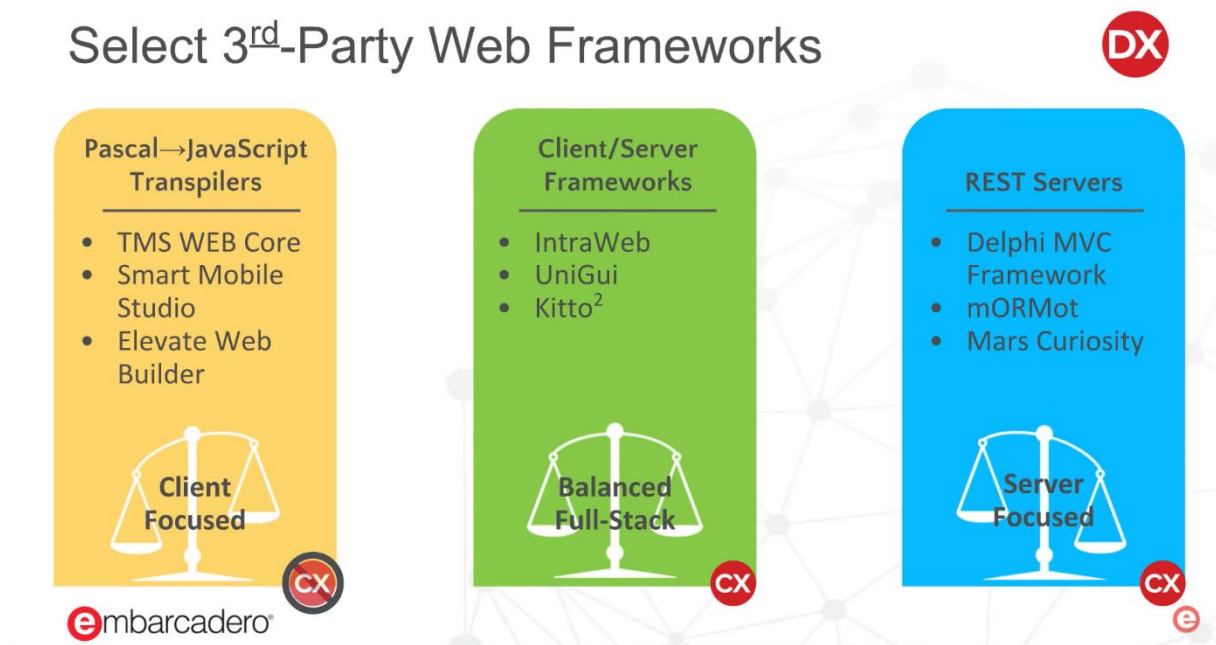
Select 3$^{\underline{rd}}$-Party Web Frameworks

DX

Pascal→JavaScript Transpilers

- TMS WEB Core
- Smart Mobile Studio
- Elevate Web Builder

Client Focused

CX

Client/Server Frameworks

- IntraWeb
- UniGui
- Kitto$^2$

Balanced Full-Stack

CX

REST Servers

- Delphi MVC Framework
- mORMot
- Mars Curiosity

Server Focused

CX

embarcadero

e